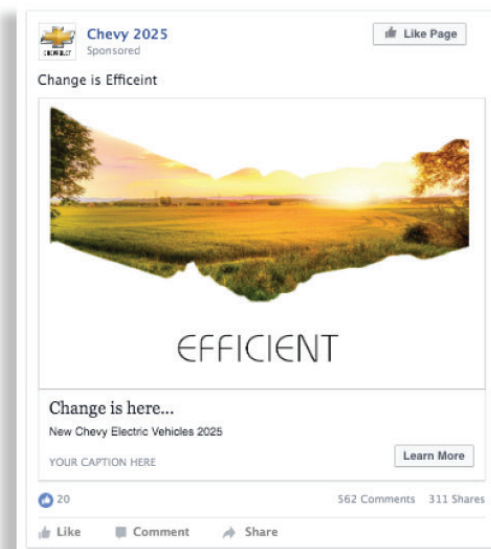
CHEVROLET

Chevy 2025
Sponsored

Like Page

Change is Efficeint

EFFICIENT

Change is here...
New Chevy Electric Vehicles 2025

YOUR CAPTION HERE

Learn More

20

562 Comments 311 Shares

Like Comment Share